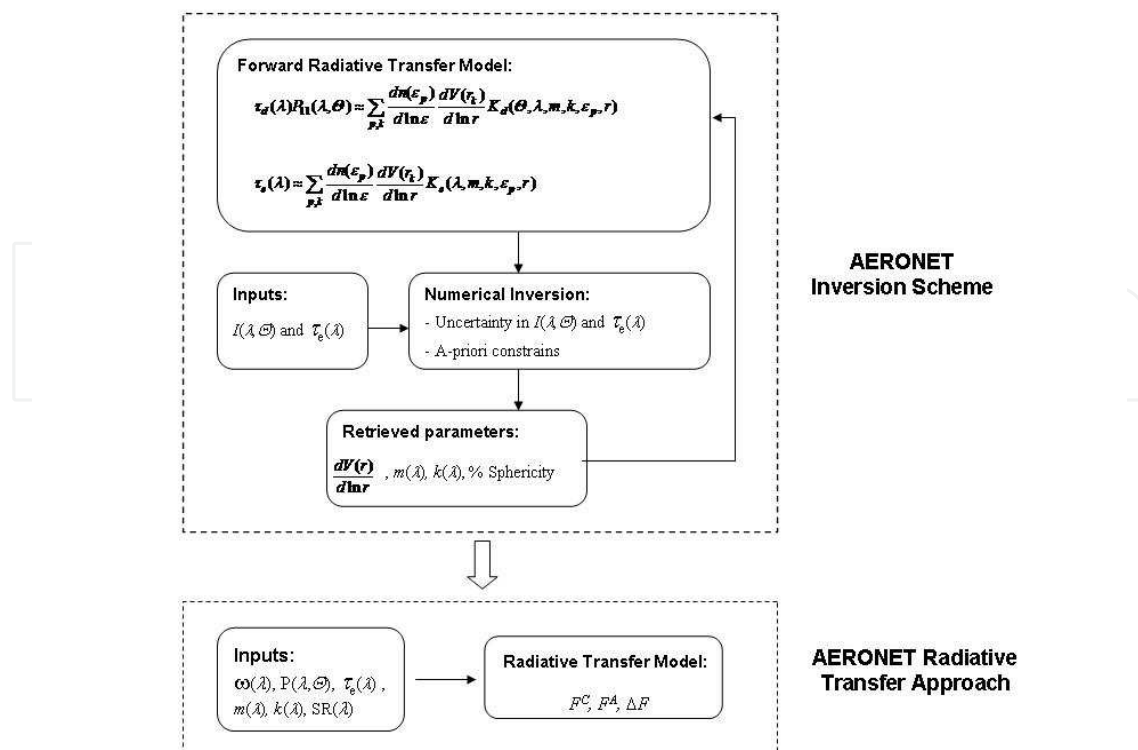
Forward Radiative Transfer Model:

$\tau_s(\lambda)P_{11}(\lambda,\Theta) \approx \sum_{p,k} \frac{dn(\varepsilon_p)}{d\ln\varepsilon} \frac{dV(r_k)}{d\ln r} K_s(\Theta,\lambda,m,k,\varepsilon_p,r)$

$\tau_e(\lambda) \approx \sum_{p,k} \frac{dn(\varepsilon_p)}{d\ln\varepsilon} \frac{dV(r_k)}{d\ln r} K_e(\lambda,m,k,\varepsilon_p,r)$

Inputs:
$I(\lambda,\Theta)$ and $\tau_e(\lambda)$

Numerical Inversion:
- Uncertainty in $I(\lambda,\Theta)$ and $\tau_e(\lambda)$
- A-priori constrains

Retrieved parameters:
$\frac{dV(r)}{d\ln r}$, $m(\lambda)$, $k(\lambda)$, % Sphericity

AERONET
Inversion Scheme

Inputs:
$\omega(\lambda)$, $P(\lambda,\Theta)$, $\tau_e(\lambda)$, $m(\lambda)$, $k(\lambda)$, $SR(\lambda)$

Radiative Transfer Model:
$F^C$, $F^A$, $\Delta F$

AERONET Radiative
Transfer Approach